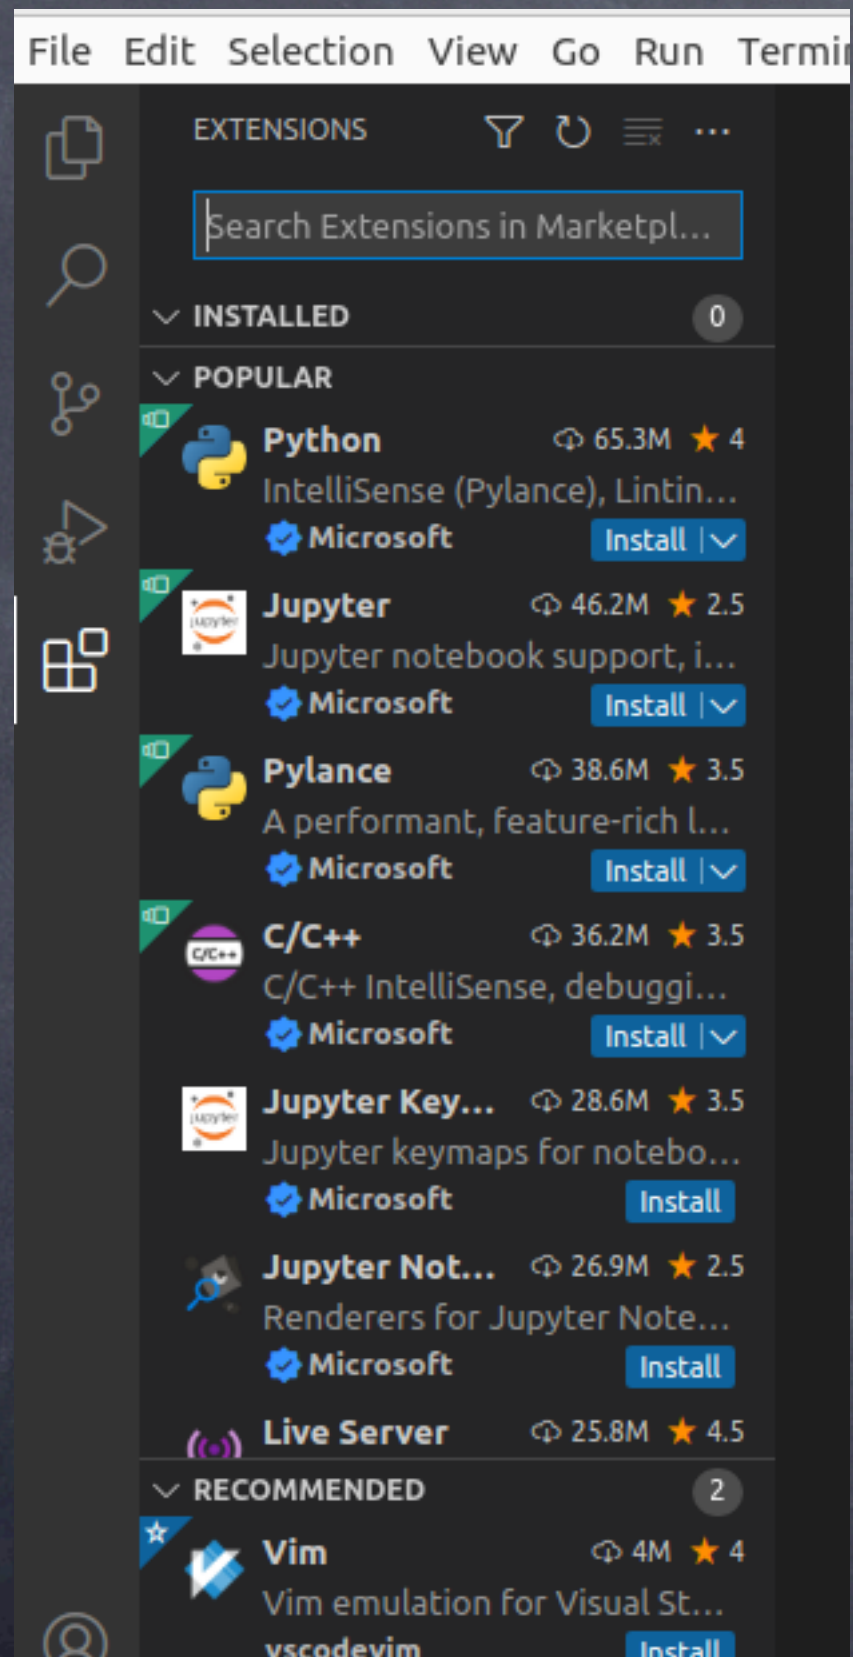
File Edit Selection View Go Run Termi

EXTENSIONS

Search Extensions in Marketpl...

INSTALLED 0

POPULAR

Python 65.3M ★ 4
IntelliSense (Pylance), Lintin...
Microsoft Install

Jupyter 46.2M ★ 2.5
Jupyter notebook support, i...
Microsoft Install

Pylance 38.6M ★ 3.5
A performant, feature-rich l...
Microsoft Install

C/C++ 36.2M ★ 3.5
C/C++ IntelliSense, debuggi...
Microsoft Install

Jupyter Key... 28.6M ★ 3.5
Jupyter keymaps for notebo...
Microsoft Install

Jupyter Not... 26.9M ★ 2.5
Renderers for Jupyter Note...
Microsoft Install

Live Server 25.8M ★ 4.5

RECOMMENDED 2

Vim 4M ★ 4
Vim emulation for Visual St...
vscodevim Install